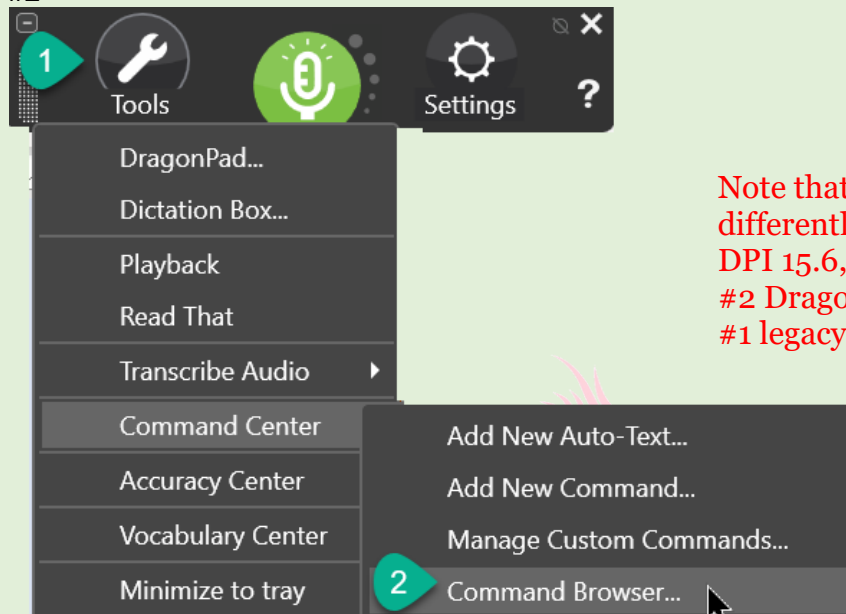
1

Tools

Settings

?

DragonPad...

Dictation Box...

Playback

Read That

Transcribe Audio

Command Center

Accuracy Center

Vocabulary Center

Minimize to tray

Add New Auto-Text...

Add New Command...

Manage Custom Commands...

2

Command Browser...

Note that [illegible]
differentl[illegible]
DPI 15.6, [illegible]
#2 Drago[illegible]
#1 legacy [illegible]